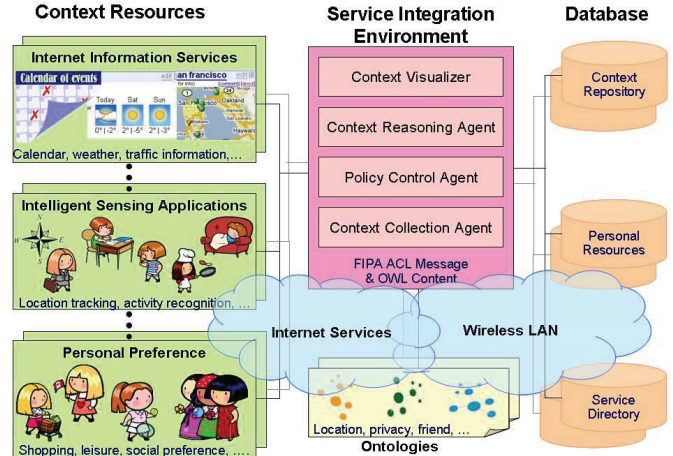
Context Resources

Internet Information Services

Calendar of events

an francisco

Today Sat Sun

0° | -2° 2° | -6° 2° | -3°

Calendar, weather, traffic information,...

Intelligent Sensing Applications

Location tracking, activity recognition, ...

Personal Preference

Shopping, leisure, social preference, ....

Service Integration Environment

Context Visualizer

Context Reasoning Agent

Policy Control Agent

Context Collection Agent

FIPA ACL Message & OWL Content

Internet Services

Wireless LAN

Location, privacy, friend, ...

Ontologies

Database

Context Repository

Personal Resources

Service Directory